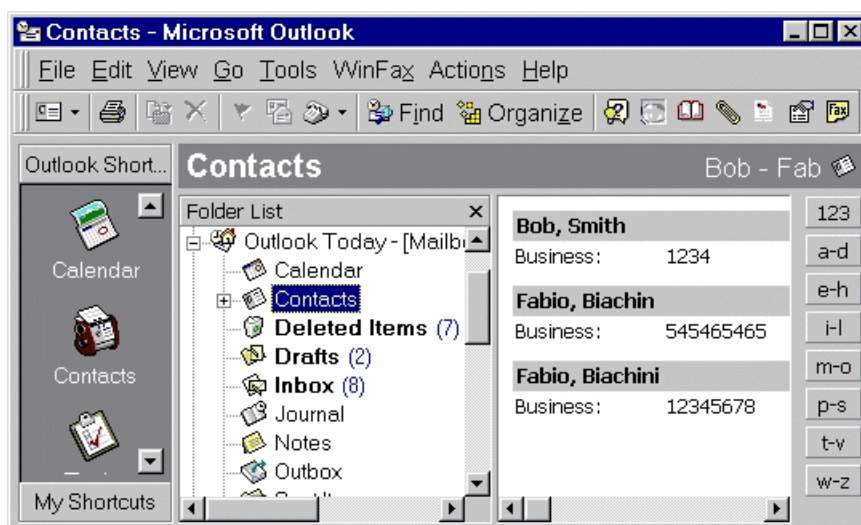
Contacts - Microsoft Outlook

File Edit View Go Tools WinFax Actions Help

Find Organize

Outlook Short...

Contacts

Bob - Fab

Calendar

Contacts

My Shortcuts

Folder List ×

Outlook Today - [Mailb

Calendar

Contacts

Deleted Items (7)

Drafts (2)

Inbox (8)

Journal

Notes

Outbox

Bob, Smith
Business: 1234

Fabio, Biachin
Business: 545465465

Fabio, Biachini
Business: 12345678

123
a-d
e-h
i-l
m-o
p-s
t-v
w-z